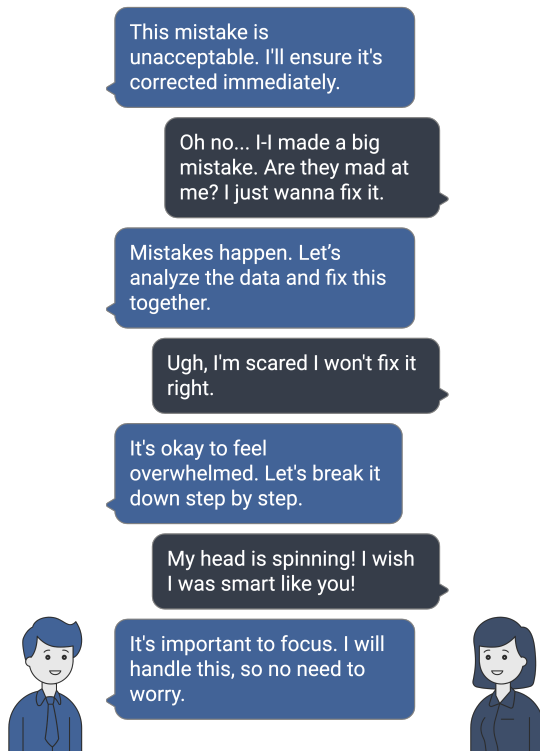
This mistake is unacceptable. I'll ensure it's corrected immediately.

Oh no... I-I made a big mistake. Are they mad at me? I just wanna fix it.

Mistakes happen. Let’s analyze the data and fix this together.

Ugh, I'm scared I won't fix it right.

It's okay to feel overwhelmed. Let's break it down step by step.

My head is spinning! I wish I was smart like you!

It's important to focus. I will handle this, so no need to worry.